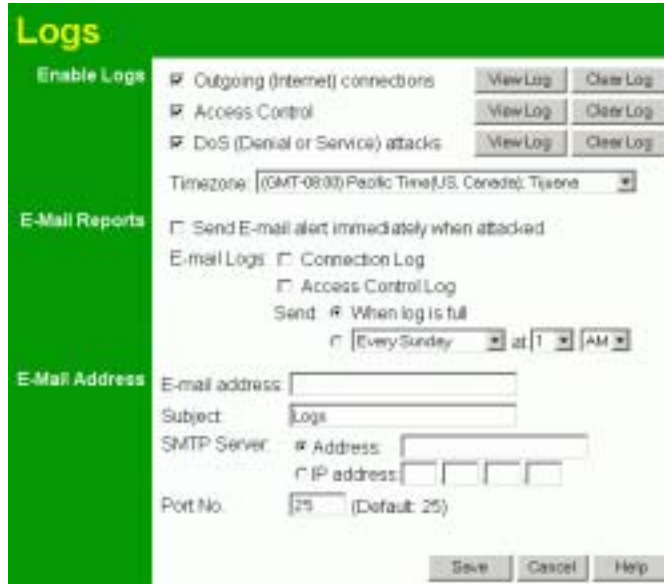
Logs

Enable Logs
☑ Outgoing (Internet) connections View Log Clear Log
☑ Access Control View Log Clear Log
☑ DoS (Denial or Service) attacks View Log Clear Log

Timezone: (GMT-08:00) Pacific Time(US, Canada); Tijuana

E-Mail Reports
☐ Send E-mail alert immediately when attacked
E-mail Logs: ☐ Connection Log
☐ Access Control Log
Send: ◉ When log is full
○ Every Sunday at 1 AM

E-Mail Address
E-mail address:
Subject: Logs
SMTP Server: ◉ Address:
○ IP address:
Port No. 25 (Default: 25)

Save Cancel Help